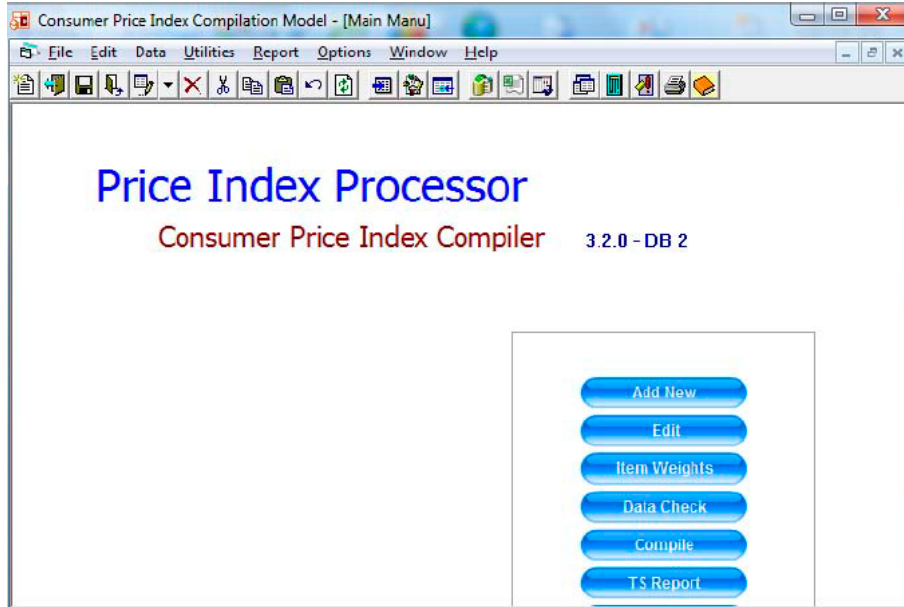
Consumer Price Index Compilation Model - [Main Manu]

File Edit Data Utilities Report Options Window Help

Price Index Processor

Consumer Price Index Compiler 3.2.0 - DB 2

Add New
Edit
Item Weights
Data Check
Compile
TS Report